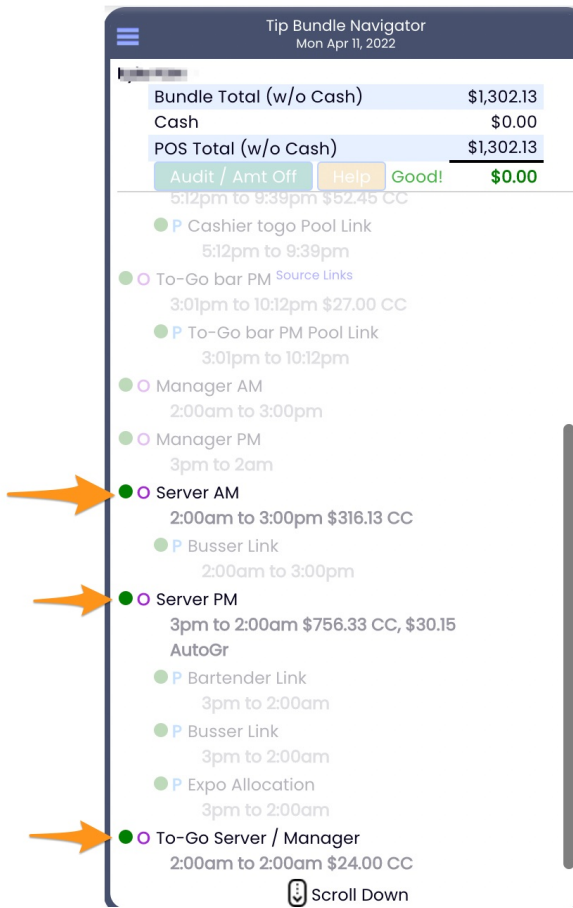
Tip Bundle Navigator
Mon Apr 11, 2022

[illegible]

| Bundle Total (w/o Cash) | $1,302.13 |
|---|---|
| Cash | $0.00 |
| POS Total (w/o Cash) | $1,302.13 |

Audit / Amt Off  Help  Good!  $0.00

5:12pm to 9:39pm $52.45 CC
P Cashier togo Pool Link
5:12pm to 9:39pm
O To-Go bar PM Source Links
3:01pm to 10:12pm $27.00 CC
P To-Go bar PM Pool Link
3:01pm to 10:12pm
O Manager AM
2:00am to 3:00pm
O Manager PM
3pm to 2am
O Server AM
2:00am to 3:00pm $316.13 CC
P Busser Link
2:00am to 3:00pm
O Server PM
3pm to 2:00am $756.33 CC, $30.15 AutoGr
P Bartender Link
3pm to 2:00am
P Busser Link
3pm to 2:00am
P Expo Allocation
3pm to 2:00am
O To-Go Server / Manager
2:00am to 2:00am $24.00 CC
Scroll Down